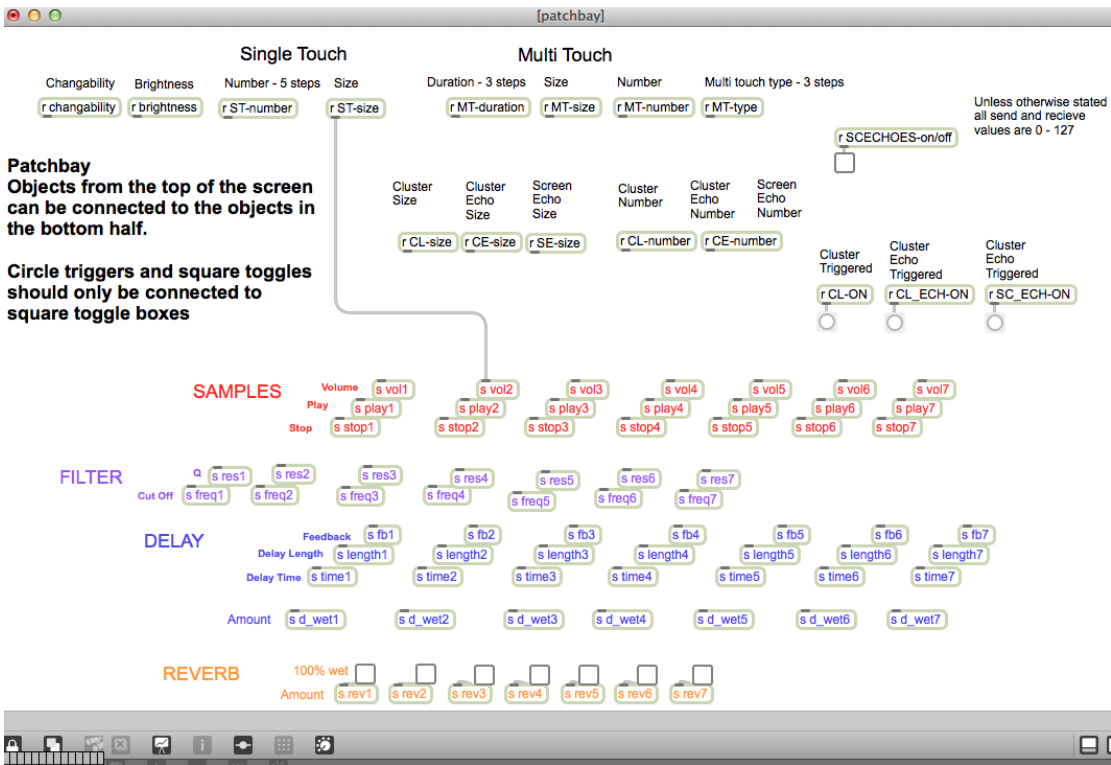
[patchbay]

Single Touch

Multi Touch

Changability Brightness Number - 5 steps Size

r changability r brightness r ST-number r ST-size

Duration - 3 steps Size Number Multi touch type - 3 steps

r MT-duration r MT-size r MT-number r MT-type

Unless otherwise stated all send and recieve values are 0 - 127

r SCECHOES-on/off

Patchbay
Objects from the top of the screen can be connected to the objects in the bottom half.

Circle triggers and square toggles should only be connected to square toggle boxes

Cluster Size Cluster Echo Size Screen Echo Size

r CL-size r CE-size r SE-size

Cluster Number Cluster Echo Number Screen Echo Number

r CL-number r CE-number

Cluster Triggered Cluster Echo Triggered Cluster Echo Triggered

r CL-ON r CL_ECH-ON r SC_ECH-ON

SAMPLES

Volume s vol1 s vol2 s vol3 s vol4 s vol5 s vol6 s vol7

Play s play1 s play2 s play3 s play4 s play5 s play6 s play7

Stop s stop1 s stop2 s stop3 s stop4 s stop5 s stop6 s stop7

FILTER

Q s res1 s res2 s res3 s res4 s res5 s res6 s res7

Cut Off s freq1 s freq2 s freq3 s freq4 s freq5 s freq6 s freq7

DELAY

Feedback s fb1 s fb2 s fb3 s fb4 s fb5 s fb6 s fb7

Delay Length s length1 s length2 s length3 s length4 s length5 s length6 s length7

Delay Time s time1 s time2 s time3 s time4 s time5 s time6 s time7

Amount s d_wet1 s d_wet2 s d_wet3 s d_wet4 s d_wet5 s d_wet6 s d_wet7

REVERB

100% wet

Amount s rev1 s rev2 s rev3 s rev4 s rev5 s rev6 s rev7